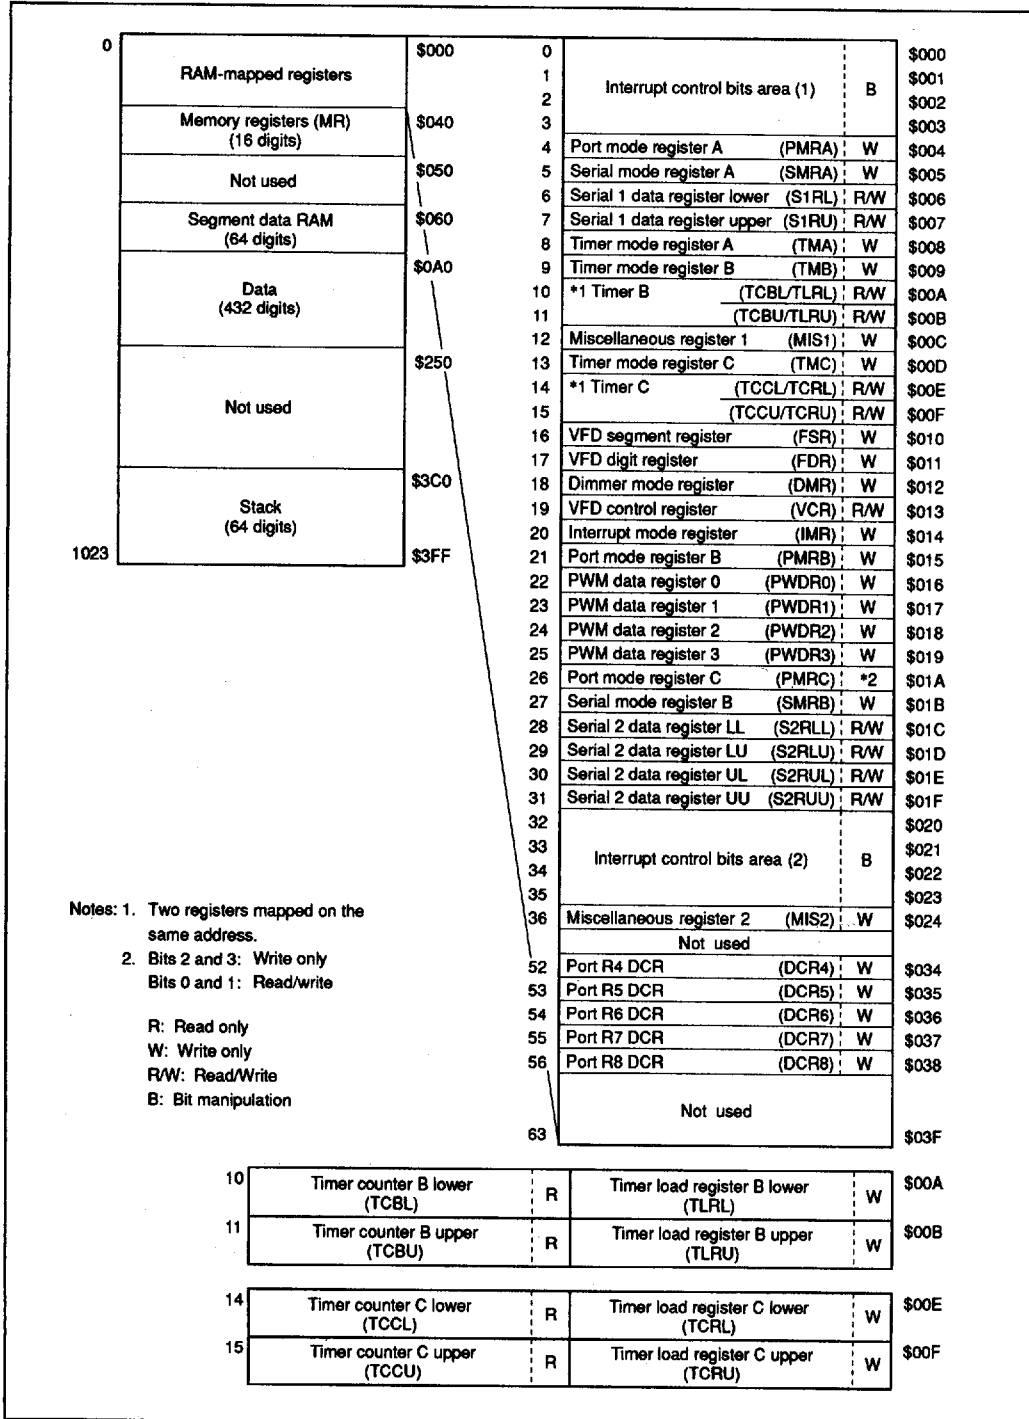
| | | |
|---|---|---|
| 0 | RAM-mapped registers | \$000 |
| | Memory registers (MR) (16 digits) | \$040 |
| | Not used | \$050 |
| | Segment data RAM (64 digits) | \$060 |
| | Data (432 digits) | \$0A0 |
| | Not used | \$250 |
| | Stack (64 digits) | \$3C0 |
| 1023 | | \$3FF |

| | | | |
|---|---|---|---|
| 0 | Interrupt control bits area (1) | B | \$000 |
| 1 | | | \$001 |
| 2 | | | \$002 |
| 3 | | | \$003 |
| 4 | Port mode register A (PMRA) | W | \$004 |
| 5 | Serial mode register A (SMRA) | W | \$005 |
| 6 | Serial 1 data register lower (S1RL) | R/W | \$006 |
| 7 | Serial 1 data register upper (S1RU) | R/W | \$007 |
| 8 | Timer mode register A (TMA) | W | \$008 |
| 9 | Timer mode register B (TMB) | W | \$009 |
| 10 | *1 Timer B (TCBL/TLRL) | R/W | \$00A |
| 11 | (TCBU/TLRU) | R/W | \$00B |
| 12 | Miscellaneous register 1 (MIS1) | W | \$00C |
| 13 | Timer mode register C (TMC) | W | \$00D |
| 14 | *1 Timer C (TCCL/TCRL) | R/W | \$00E |
| 15 | (TCCU/TCRU) | R/W | \$00F |
| 16 | VFD segment register (FSR) | W | \$010 |
| 17 | VFD digit register (FDR) | W | \$011 |
| 18 | Dimmer mode register (DMR) | W | \$012 |
| 19 | VFD control register (VCR) | R/W | \$013 |
| 20 | Interrupt mode register (IMR) | W | \$014 |
| 21 | Port mode register B (PMRB) | W | \$015 |
| 22 | PWM data register 0 (PWDR0) | W | \$016 |
| 23 | PWM data register 1 (PWDR1) | W | \$017 |
| 24 | PWM data register 2 (PWDR2) | W | \$018 |
| 25 | PWM data register 3 (PWDR3) | W | \$019 |
| 26 | Port mode register C (PMRC) | *2 | \$01A |
| 27 | Serial mode register B (SMRB) | W | \$01B |
| 28 | Serial 2 data register LL (S2RLL) | R/W | \$01C |
| 29 | Serial 2 data register LU (S2RLU) | R/W | \$01D |
| 30 | Serial 2 data register UL (S2RUL) | R/W | \$01E |
| 31 | Serial 2 data register UU (S2RUU) | R/W | \$01F |
| 32 | Interrupt control bits area (2) | B | \$020 |
| 33 | | | \$021 |
| 34 | | | \$022 |
| 35 | | | \$023 |
| 36 | Miscellaneous register 2 (MIS2) | W | \$024 |
| | Not used | | |
| 52 | Port R4 DCR (DCR4) | W | \$034 |
| 53 | Port R5 DCR (DCR5) | W | \$035 |
| 54 | Port R6 DCR (DCR6) | W | \$036 |
| 55 | Port R7 DCR (DCR7) | W | \$037 |
| 56 | Port R8 DCR (DCR8) | W | \$038 |
| | Not used | | |
| 63 | | | \$03F |

Notes: 1. Two registers mapped on the same address.
2. Bits 2 and 3: Write only
Bits 0 and 1: Read/write

R: Read only
W: Write only
R/W: Read/Write
B: Bit manipulation

| | | | | | |
|---|---|---|---|---|---|
| 10 | Timer counter B lower (TCBL) | R | Timer load register B lower (TLRL) | W | \$00A |
| 11 | Timer counter B upper (TCBU) | R | Timer load register B upper (TLRU) | W | \$00B |

| | | | | | |
|---|---|---|---|---|---|
| 14 | Timer counter C lower (TCCL) | R | Timer load register C lower (TCRL) | W | \$00E |
| 15 | Timer counter C upper (TCCU) | R | Timer load register C upper (TCRU) | W | \$00F |